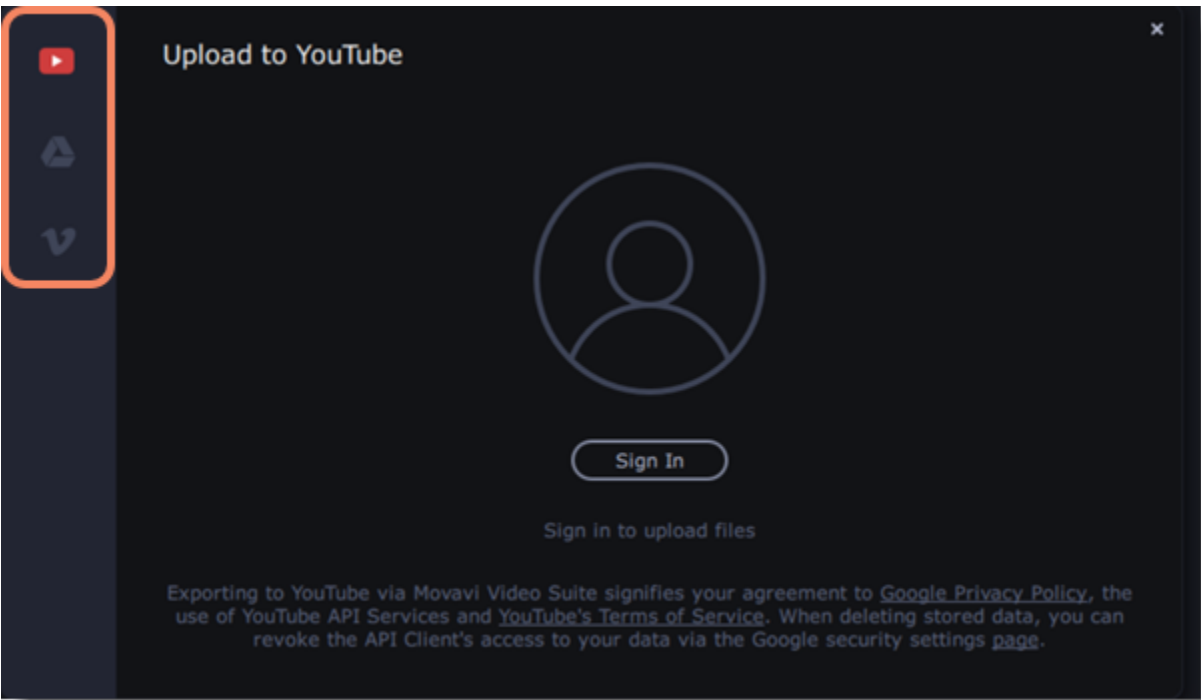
Upload to YouTube

×

Sign In

Sign in to upload files

Exporting to YouTube via Movavi Video Suite signifies your agreement to Google Privacy Policy, the use of YouTube API Services and YouTube's Terms of Service. When deleting stored data, you can revoke the API Client's access to your data via the Google security settings page.